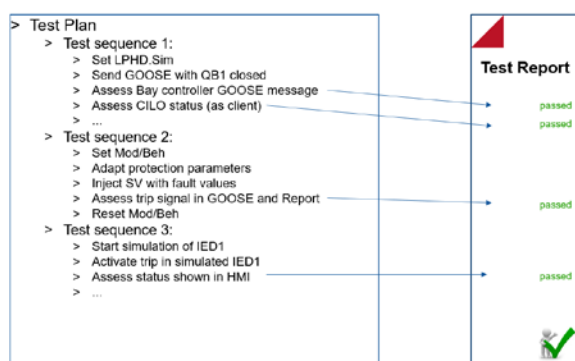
> Test Plan
> Test sequence 1:
> Set LPHD.Sim
> Send GOOSE with QB1 closed
> Assess Bay controller GOOSE message
> Assess CILO status (as client)
> ...
> Test sequence 2:
> Set Mod/Beh
> Adapt protection parameters
> Inject SV with fault values
> Assess trip signal in GOOSE and Report
> Reset Mod/Beh
> Test sequence 3:
> Start simulation of IED1
> Activate trip in simulated IED1
> Assess status shown in HMI
> ...

Test Report

passed
passed
passed
passed